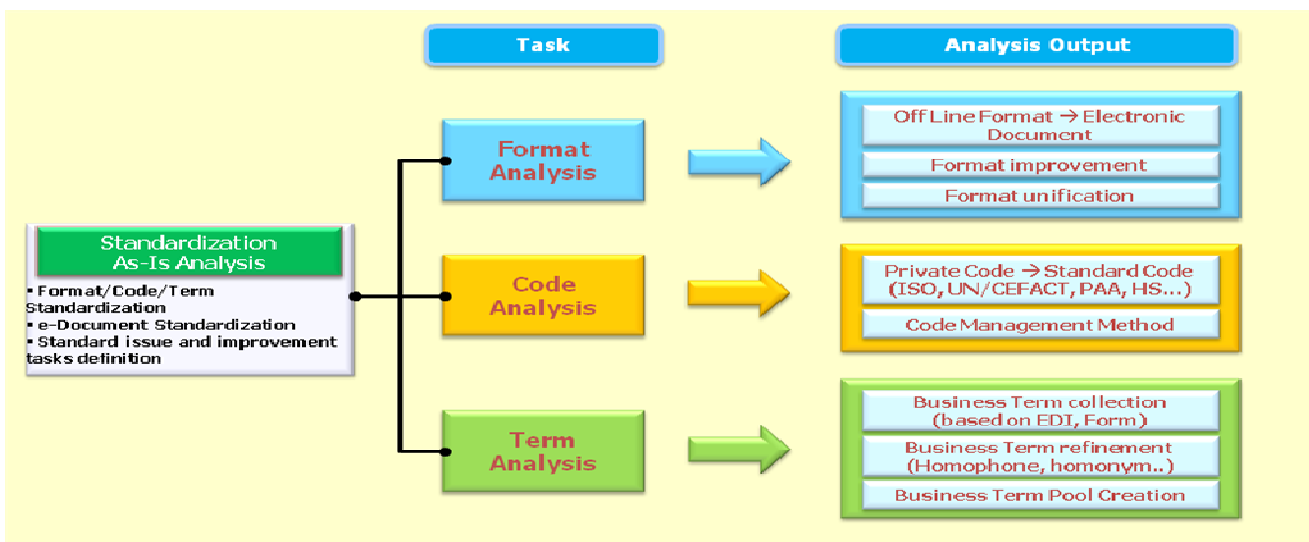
Task

Analysis Output

Standardization As-Is Analysis

• Format/Code/Term Standardization
• e-Document Standardization
• Standard issue and improvement tasks definition

Format Analysis

Code Analysis

Term Analysis

Off Line Format → Electronic Document

Format improvement

Format unification

Private Code → Standard Code (ISO, UN/CEFACT, PAA, HS...)

Code Management Method

Business Term collection (based on EDI, Form)

Business Term refinement (Homophone, homonym..)

Business Term Pool Creation